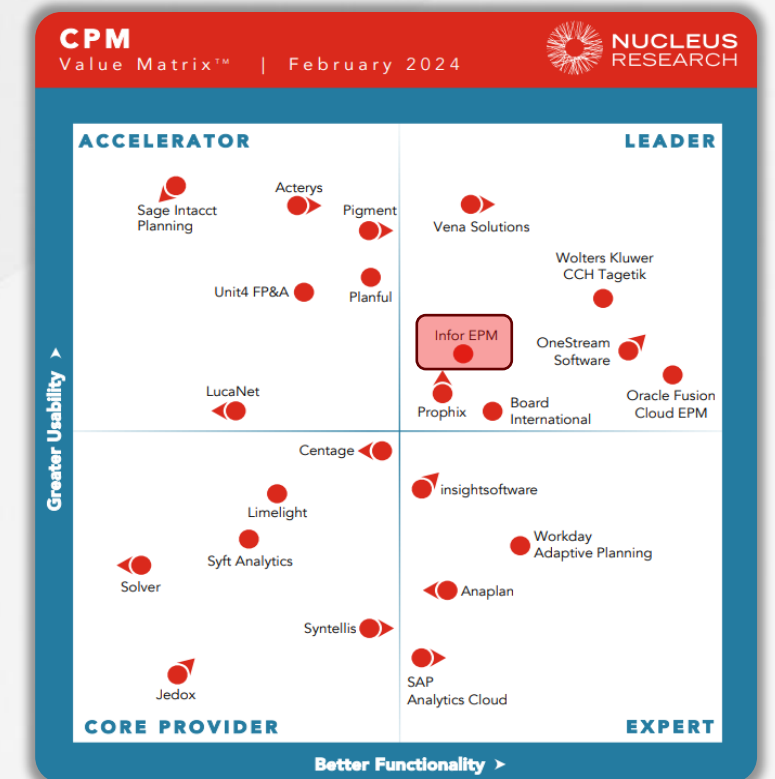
CPM
Value Matrix™ | February 2024

NUCLEUS RESEARCH

ACCELERATOR

LEADER

Acterys

Sage Intacct Planning

Pigment

Vena Solutions

Wolters Kluwer CCH Tagetik

Unit4 FP&A

Planful

Infor EPM

OneStream Software

Oracle Fusion Cloud EPM

LucaNet

Prophix

Board International

Centage

insightsoftware

Limelight

Workday Adaptive Planning

Syft Analytics

Solver

Anaplan

Syntellis

SAP Analytics Cloud

Jedox

CORE PROVIDER

EXPERT

Greater Usability ➤

Better Functionality ➤